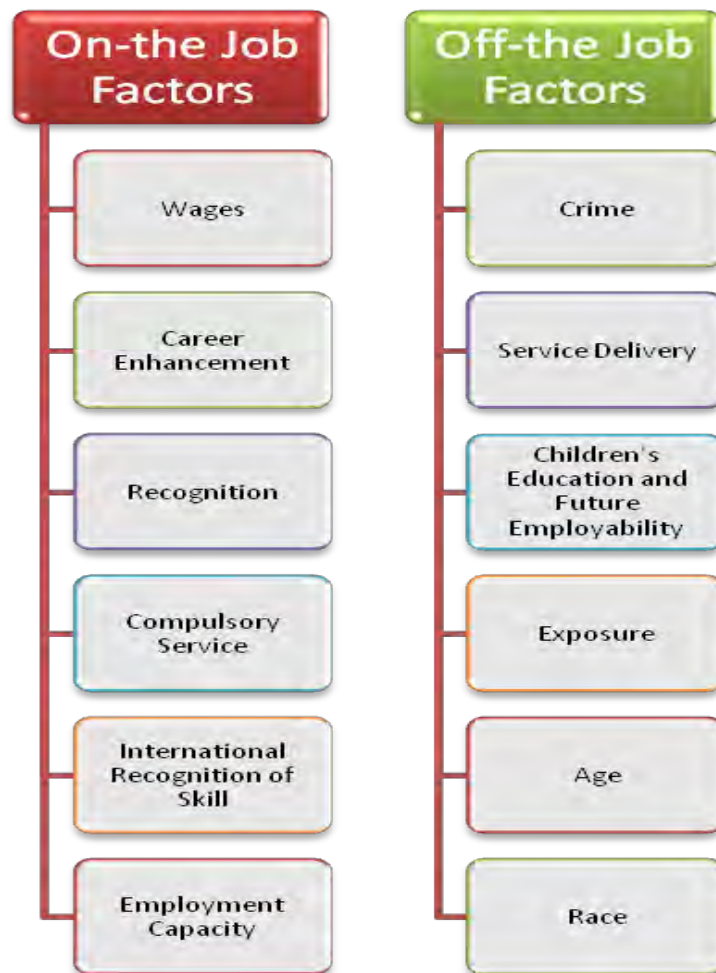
On-the Job Factors

Wages

Career Enhancement

Recognition

Compulsory Service

International Recognition of Skill

Employment Capacity

Off-the Job Factors

Crime

Service Delivery

Children's Education and Future Employability

Exposure

Age

Race